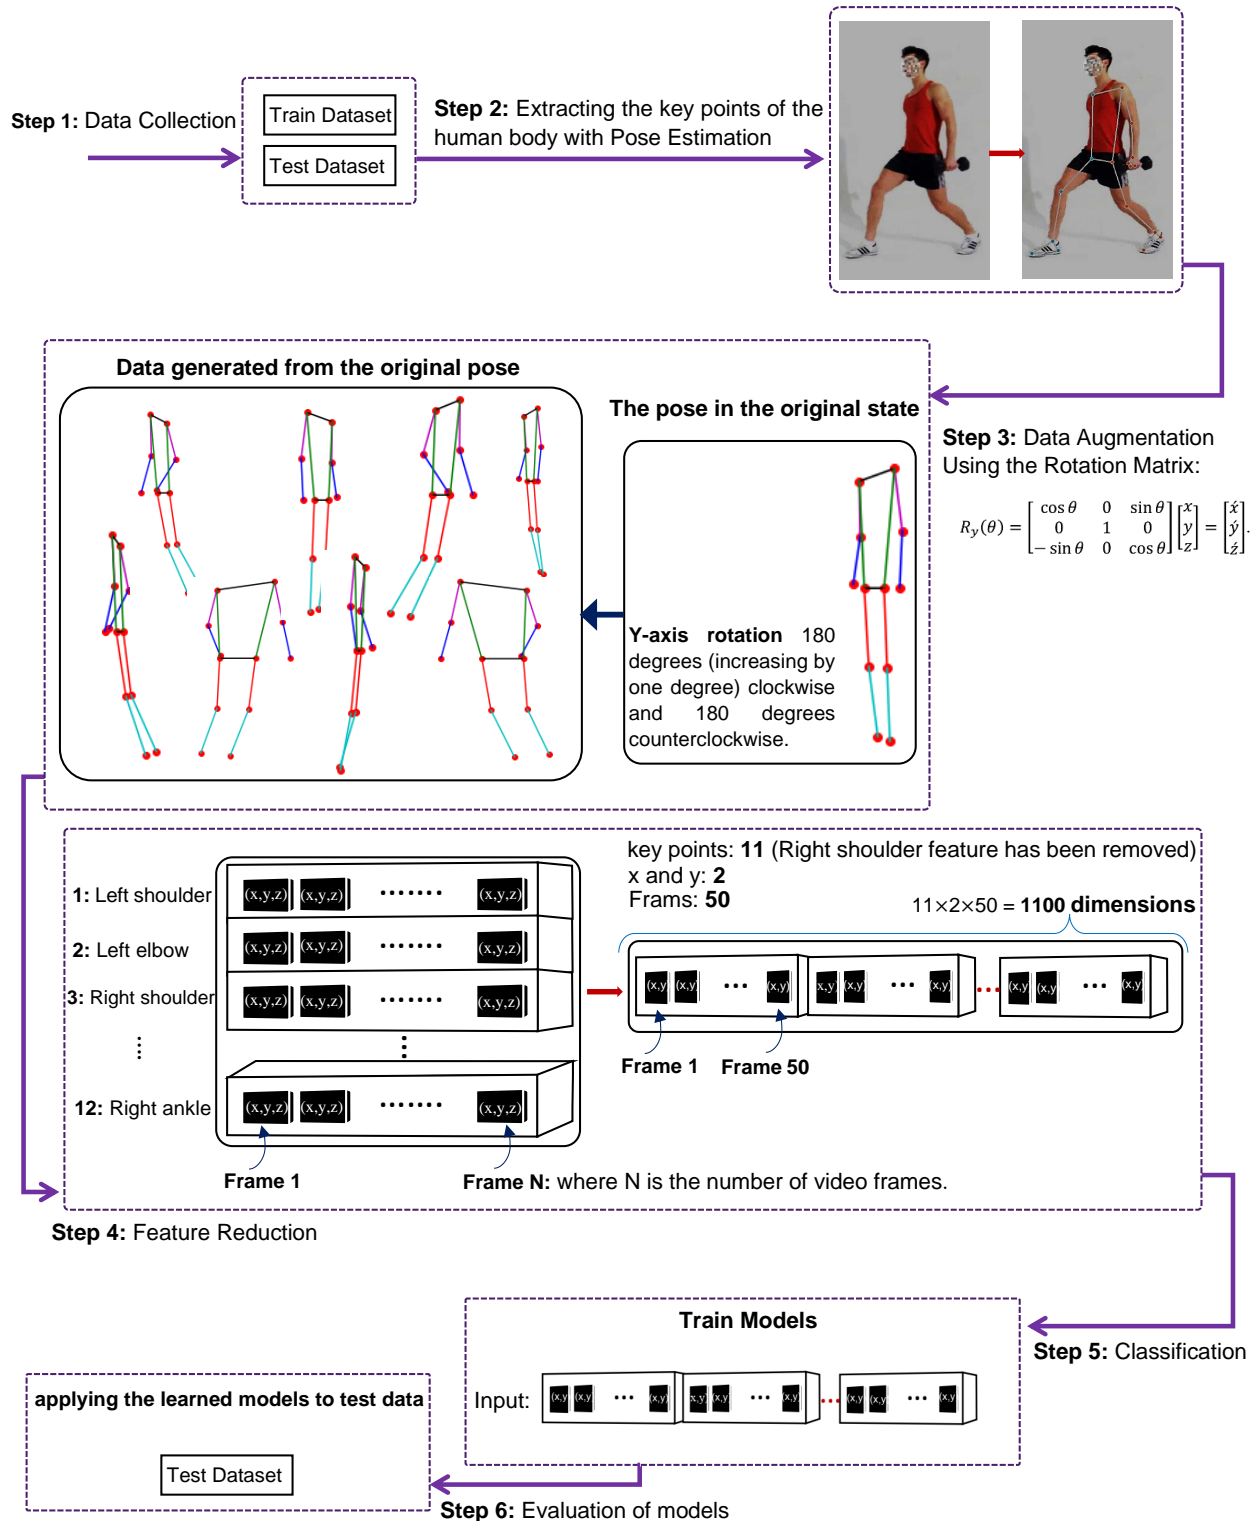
**Step 1:** Data Collection

Train Dataset

Test Dataset

**Step 2:** Extracting the key points of the human body with Pose Estimation

**Step 3:** Data Augmentation Using the Rotation Matrix:

$R_y(\theta) = \begin{bmatrix} \cos\theta & 0 & \sin\theta \\ 0 & 1 & 0 \\ -\sin\theta & 0 & \cos\theta \end{bmatrix} \begin{bmatrix} x \\ y \\ z \end{bmatrix} = \begin{bmatrix} \acute{x} \\ \acute{y} \\ \acute{z} \end{bmatrix}.$

**Data generated from the original pose**

**The pose in the original state**

**Y-axis rotation** 180 degrees (increasing by one degree) clockwise and 180 degrees counterclockwise.

**1:** Left shoulder

**2:** Left elbow

**3:** Right shoulder

⋮

**12:** Right ankle

(x,y,z) (x,y,z) ……. (x,y,z)

(x,y,z) (x,y,z) ……. (x,y,z)

(x,y,z) (x,y,z) ……. (x,y,z)

⋮

(x,y,z) (x,y,z) ……. (x,y,z)

**Frame 1**

**Frame N:** where N is the number of video frames.

key points: **11** (Right shoulder feature has been removed)
x and y: **2**
Frams: **50**

11×2×50 = **1100 dimensions**

(x,y (x,y ··· (x,y (x,y (x,y ··· (x,y ··· (x,y (x,y ··· (x,y

**Frame 1** **Frame 50**

**Step 4:** Feature Reduction

**Train Models**

Input: (x,y (x,y ··· (x,y (x,y (x,y ··· (x,y ··· (x,y (x,y ··· (x,y

**Step 5:** Classification

**applying the learned models to test data**

Test Dataset

**Step 6:** Evaluation of models